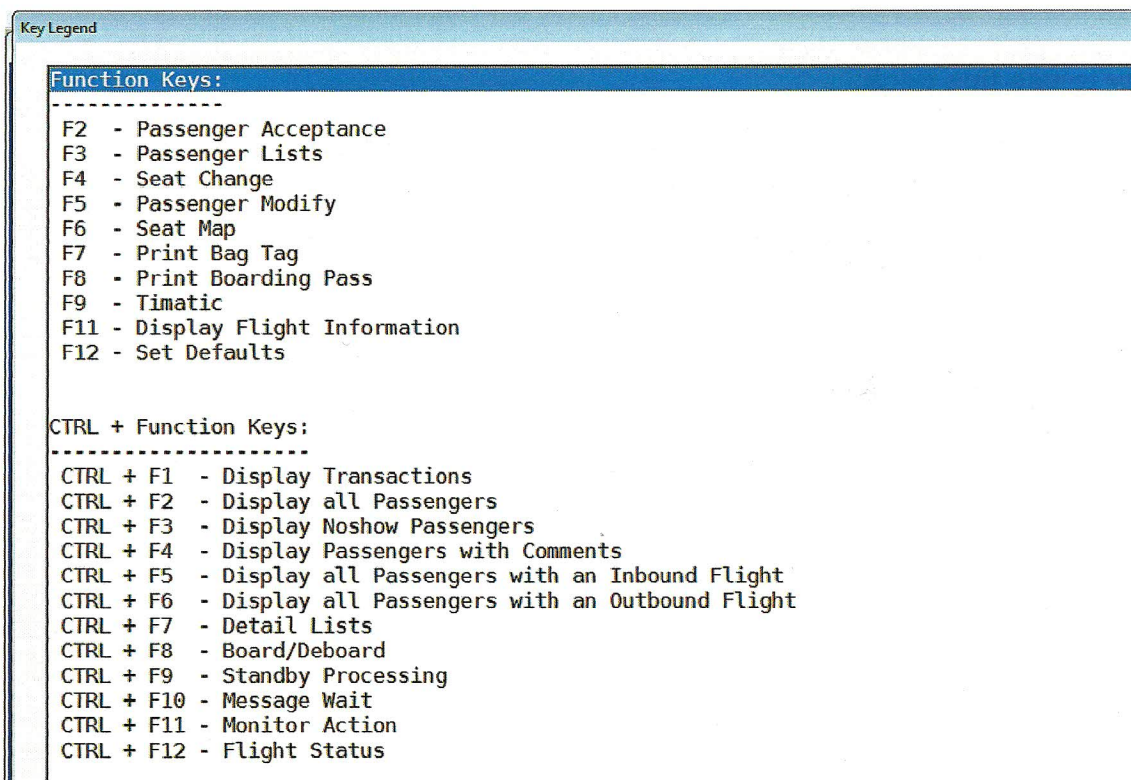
Key Legend

Function Keys:
-------------
F2 - Passenger Acceptance
F3 - Passenger Lists
F4 - Seat Change
F5 - Passenger Modify
F6 - Seat Map
F7 - Print Bag Tag
F8 - Print Boarding Pass
F9 - Timatic
F11 - Display Flight Information
F12 - Set Defaults

CTRL + Function Keys:
--------------------
CTRL + F1 - Display Transactions
CTRL + F2 - Display all Passengers
CTRL + F3 - Display Noshow Passengers
CTRL + F4 - Display Passengers with Comments
CTRL + F5 - Display all Passengers with an Inbound Flight
CTRL + F6 - Display all Passengers with an Outbound Flight
CTRL + F7 - Detail Lists
CTRL + F8 - Board/Deboard
CTRL + F9 - Standby Processing
CTRL + F10 - Message Wait
CTRL + F11 - Monitor Action
CTRL + F12 - Flight Status